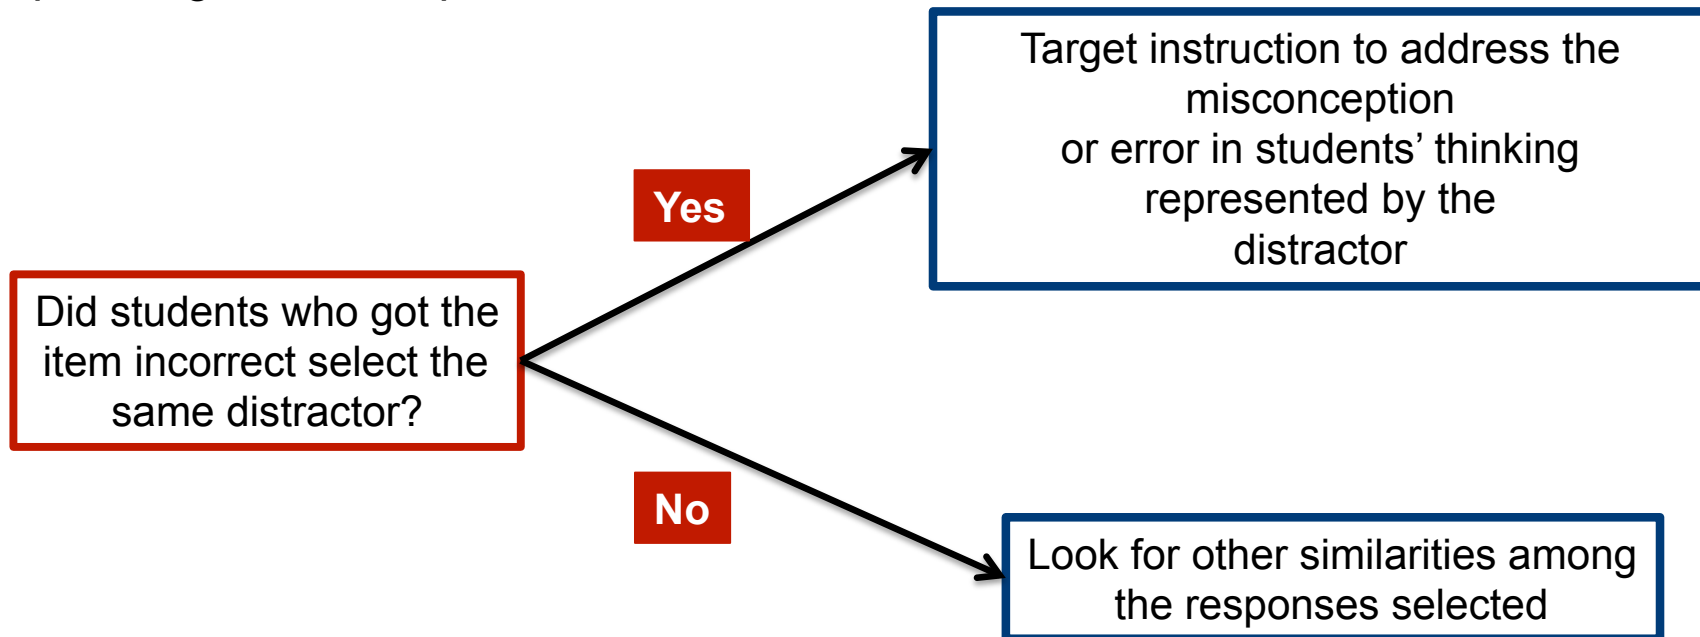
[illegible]

Did students who got the item incorrect select the same distractor?

Yes

Target instruction to address the misconception or error in students' thinking represented by the distractor

No

Look for other similarities among the responses selected